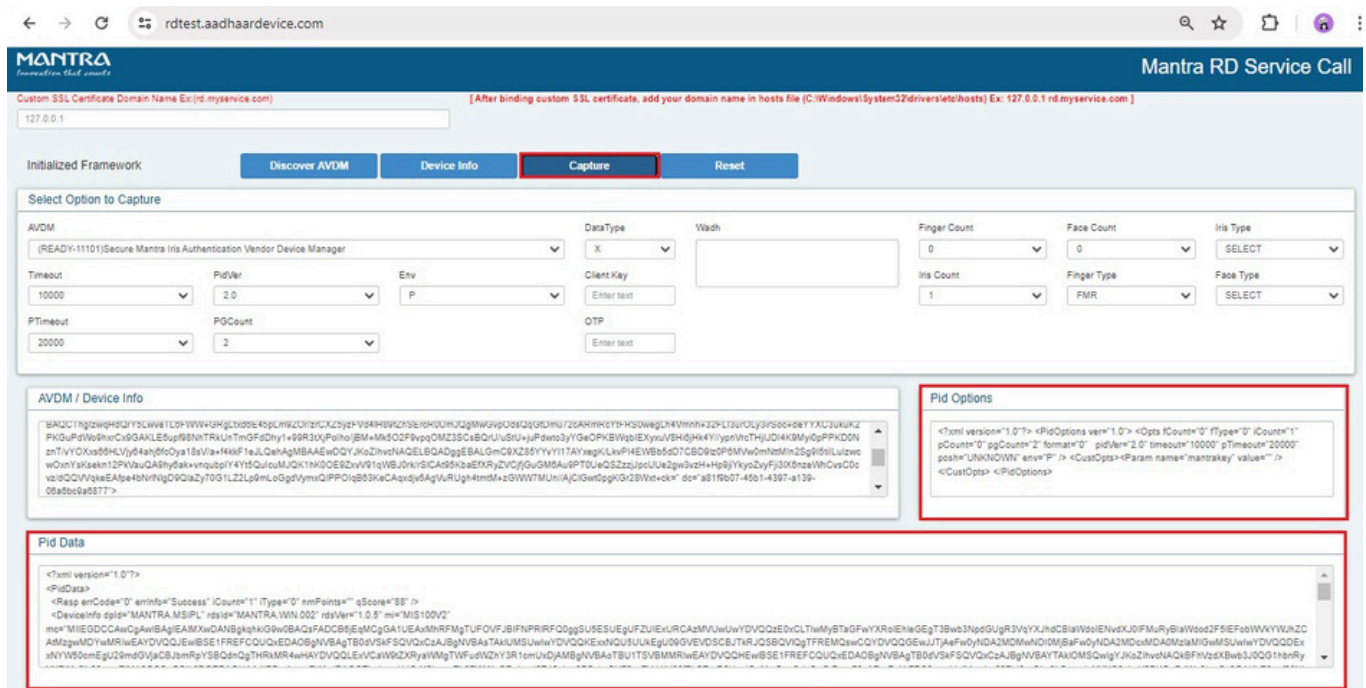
rdtest.aadhaardevice.com

MANTRA
Innovation that counts

Mantra RD Service Call

Custom SSL Certificate Domain Name Ex:(rd.myservice.com)

[After binding custom SSL certificate, add your domain name in hosts file (C:\Windows\System32\drivers\etc\hosts) Ex: 127.0.0.1 rd.myservice.com ]

127.0.0.1

Initialized Framework

Discover AVDM | Device Info | Capture | Reset

Select Option to Capture

AVDM
(READY-11101)Secure Mantra Iris Authentication Vendor Device Manager

DataType
X

Wadh

Finger Count
0

Face Count
0

Iris Type
SELECT

Timeout
10000

PidVer
2.0

Env
P

Client Key
Enter text

Iris Count
1

Finger Type
FMR

Face Type
SELECT

PTimeout
20000

PGCount
2

OTP
Enter text

AVDM / Device Info

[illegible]
06a8bc9a6877">

Pid Options

<?xml version="1.0"?> <PidOptions ver="1.0"> <Opts fCount="0" fType="0" iCount="1" pCount="0" pgCount="2" format="0" pidVer="2.0" timeout="10000" pTimeout="20000" posh="UNKNOWN" env="P" /> <CustOpts><Param name="mantrakey" value="" /> </CustOpts> </PidOptions>

Pid Data

<?xml version="1.0"?>
<PidData>
<Resp errCode="0" errInfo="Success" iCount="1" iType="0" nmPoints="" qScore="88" />
<DeviceInfo dpId="MANTRA.MSIPL" rdsId="MANTRA.WIN.002" rdsVer="1.0.5" mi="MIS100V2"
mc="MIIEGDCCAwCgAwIBAgIEAIMXwDANBgkqhkiG9w0BAQsFADCB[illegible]
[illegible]